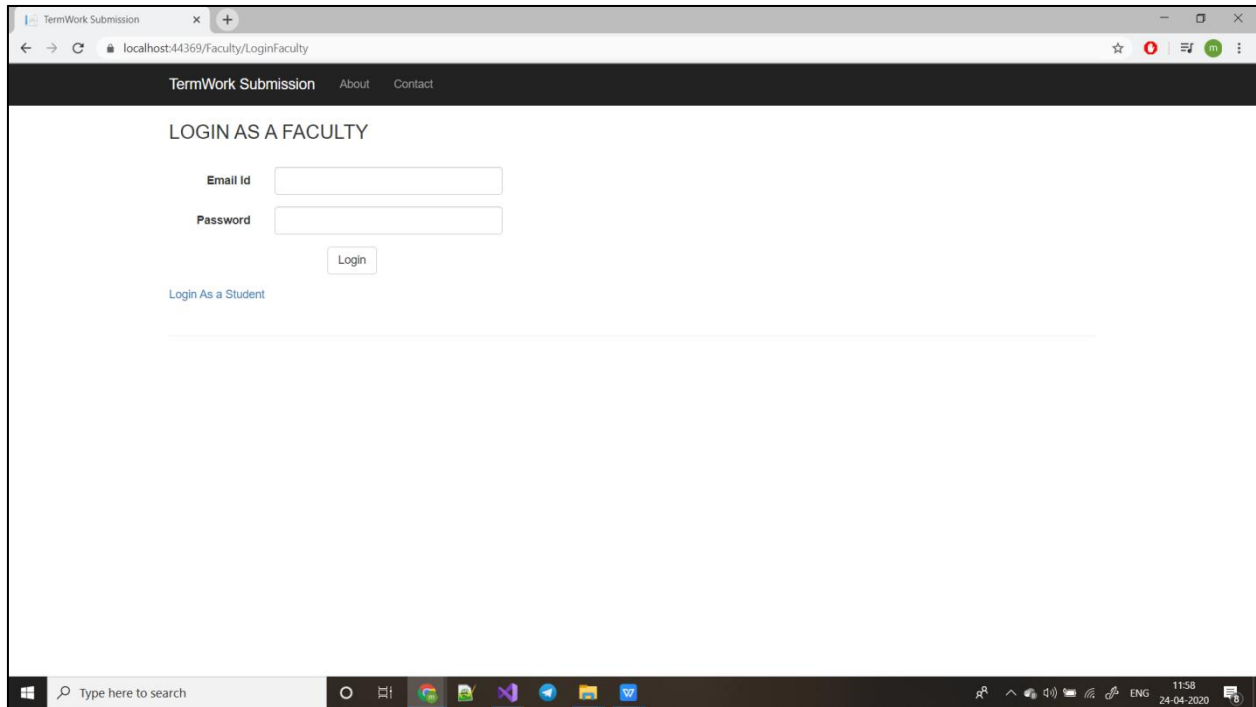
TermWork Submission

localhost:44369/Faculty/LoginFaculty

m

TermWork Submission About Contact

LOGIN AS A FACULTY

Email Id

Password

Login

Login As a Student

Type here to search

ENG 11:58 24-04-2020

8